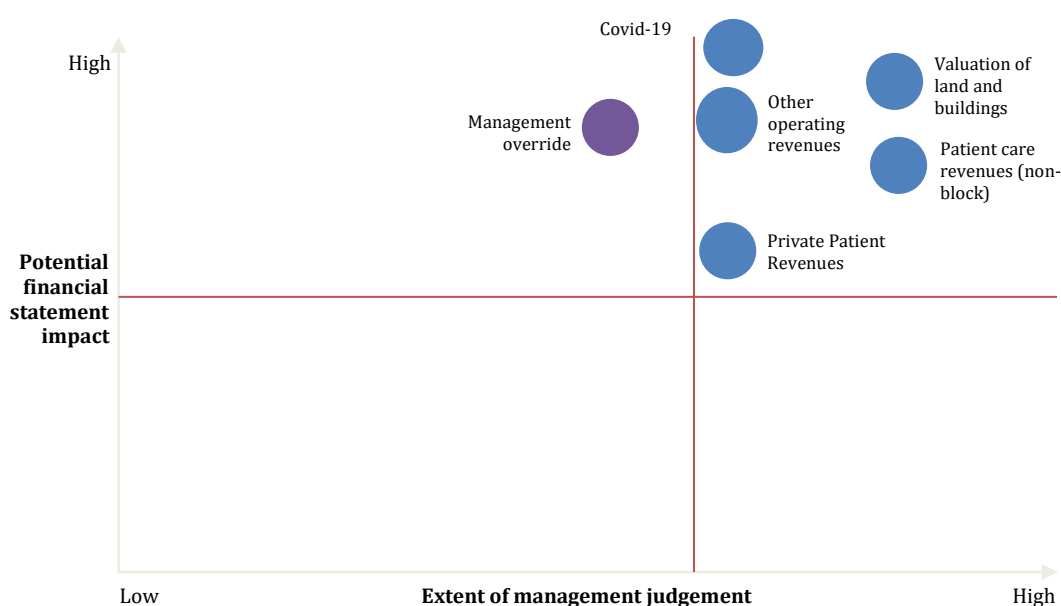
Covid-19

High

Valuation of land and buildings

Management override

Other operating revenues

Patient care revenues (non-block)

Private Patient Revenues

Potential financial statement impact

Low

Extent of management judgement

High